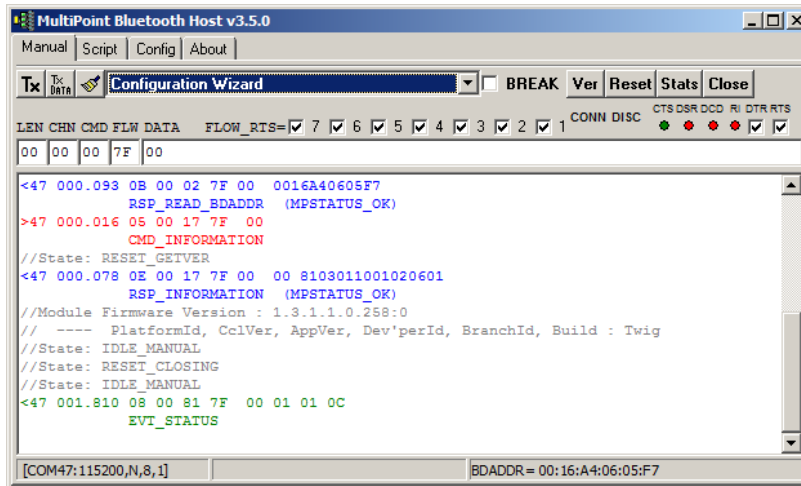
MultiPoint Bluetooth Host v3.5.0

Manual | Script | Config | About

Tx | Tx DATA | Configuration Wizard | BREAK | Ver | Reset | Stats | Close

LEN CHN CMD FLW DATA FLOW_RTS= 7 6 5 4 3 2 1 CONN DISC CTS DSR DCD RI DTR RTS

00 00 00 7F 00

<47 000.093 0B 00 02 7F 00 0016A40605F7
RSP_READ_BDADDR (MPSTATUS_OK)
>47 000.016 05 00 17 7F 00
CMD_INFORMATION
//State: RESET_GETVER
<47 000.078 0E 00 17 7F 00 00 8103011001020601
RSP_INFORMATION (MPSTATUS_OK)
//Module Firmware Version : 1.3.1.1.0.258:0
// ---- PlatformId, CclVer, AppVer, Dev'perId, BranchId, Build : Twig
//State: IDLE_MANUAL
//State: RESET_CLOSING
//State: IDLE_MANUAL
<47 001.810 08 00 81 7F 00 01 01 0C
EVT_STATUS

[COM47:115200,N,8,1] BDADDR= 00:16:A4:06:05:F7